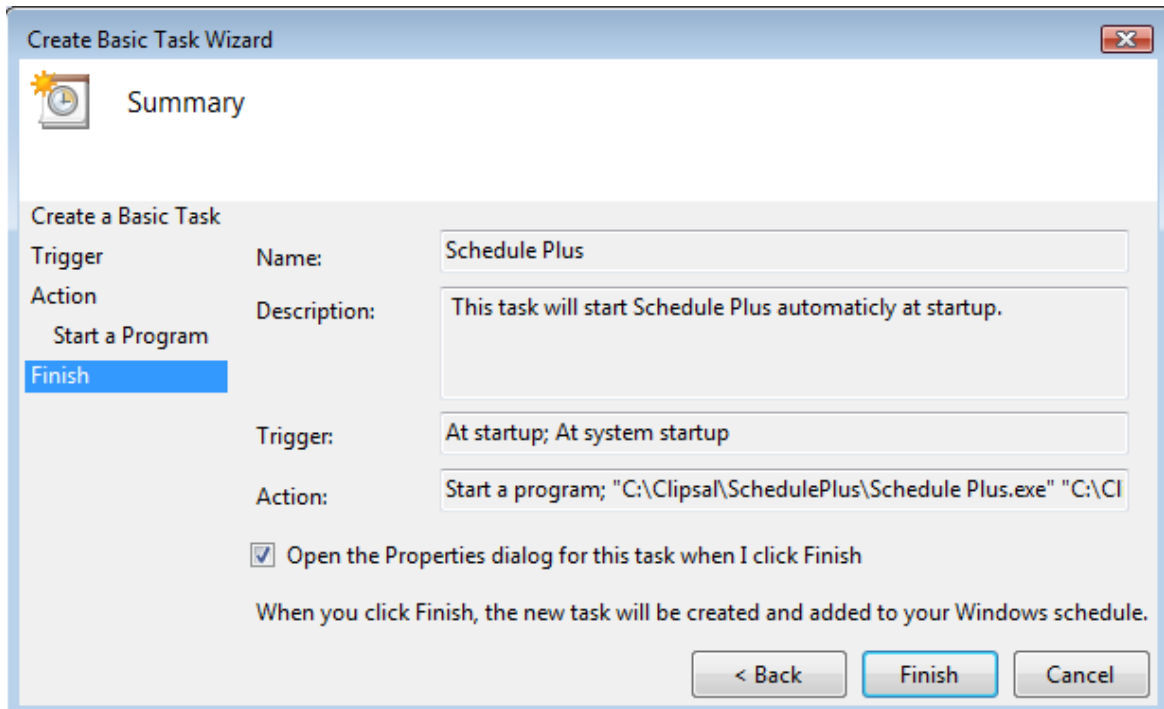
Create Basic Task Wizard

Summary

Create a Basic Task
Trigger
Action
Start a Program
Finish

Name: Schedule Plus

Description: This task will start Schedule Plus automaticly at startup.

Trigger: At startup; At system startup

Action: Start a program; "C:\Clipsal\SchedulePlus\Schedule Plus.exe" "C:\Cl

Open the Properties dialog for this task when I click Finish

When you click Finish, the new task will be created and added to your Windows schedule.

< Back
Finish
Cancel